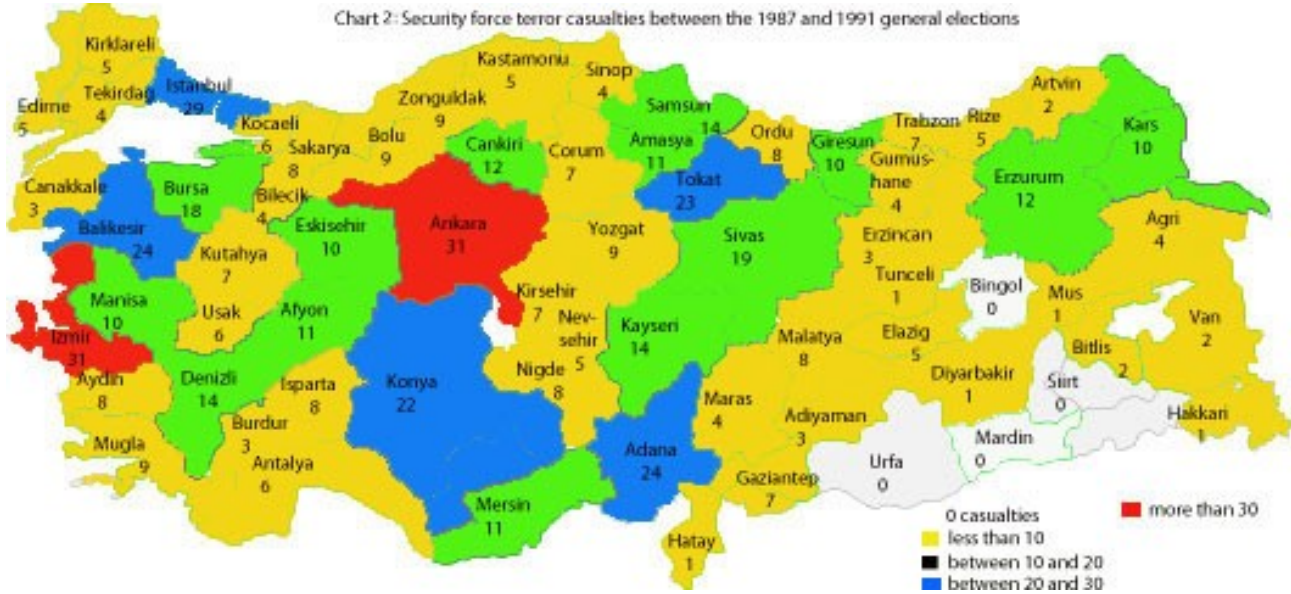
Chart 2: Security force terror casualties between the 1987 and 1991 general elections

Kirklareli 5
Edirne 5
Tekirdag 4
Istanbul 29
Kastamonu 5
Sinop 4
Artvin 2
Zonguldak 9
Samsun 14
Kocaeli 6
Sakarya 8
Bolu 9
Cankiri 12
Corum 7
Amasya 11
Ordu 8
Giresun 10
Trabzon 7
Rize 5
Kars 10
Canakkale 3
Bursa 18
Bilecik 4
Tokat 23
Gumus-hane 4
Erzurum 12
Balikesir 24
Eskisehir 10
Ankara 31
Yozgat 9
Sivas 19
Erzincan 3
Agri 4
Kutahya 7
Tunceli 1
Bingol 0
Manisa 10
Usak 6
Afyon 11
Kirsehir 7
Nev-sehir 5
Kayseri 14
Mus 1
Van 2
Izmir 31
Malatya 8
Elazig 5
Bitlis 2
Aydin 8
Denizli 14
Isparta 8
Konya 22
Nigde 8
Maras 4
Diyarbakir 1
Siirt 0
Hakkari 1
Adiyaman 3
Mugla 9
Burdur 3
Adana 24
Mardin 0
Antalya 6
Urfa 0
Gaziantep 7
Mersin 11
Hatay 1

0 casualties
less than 10
between 10 and 20
between 20 and 30
more than 30